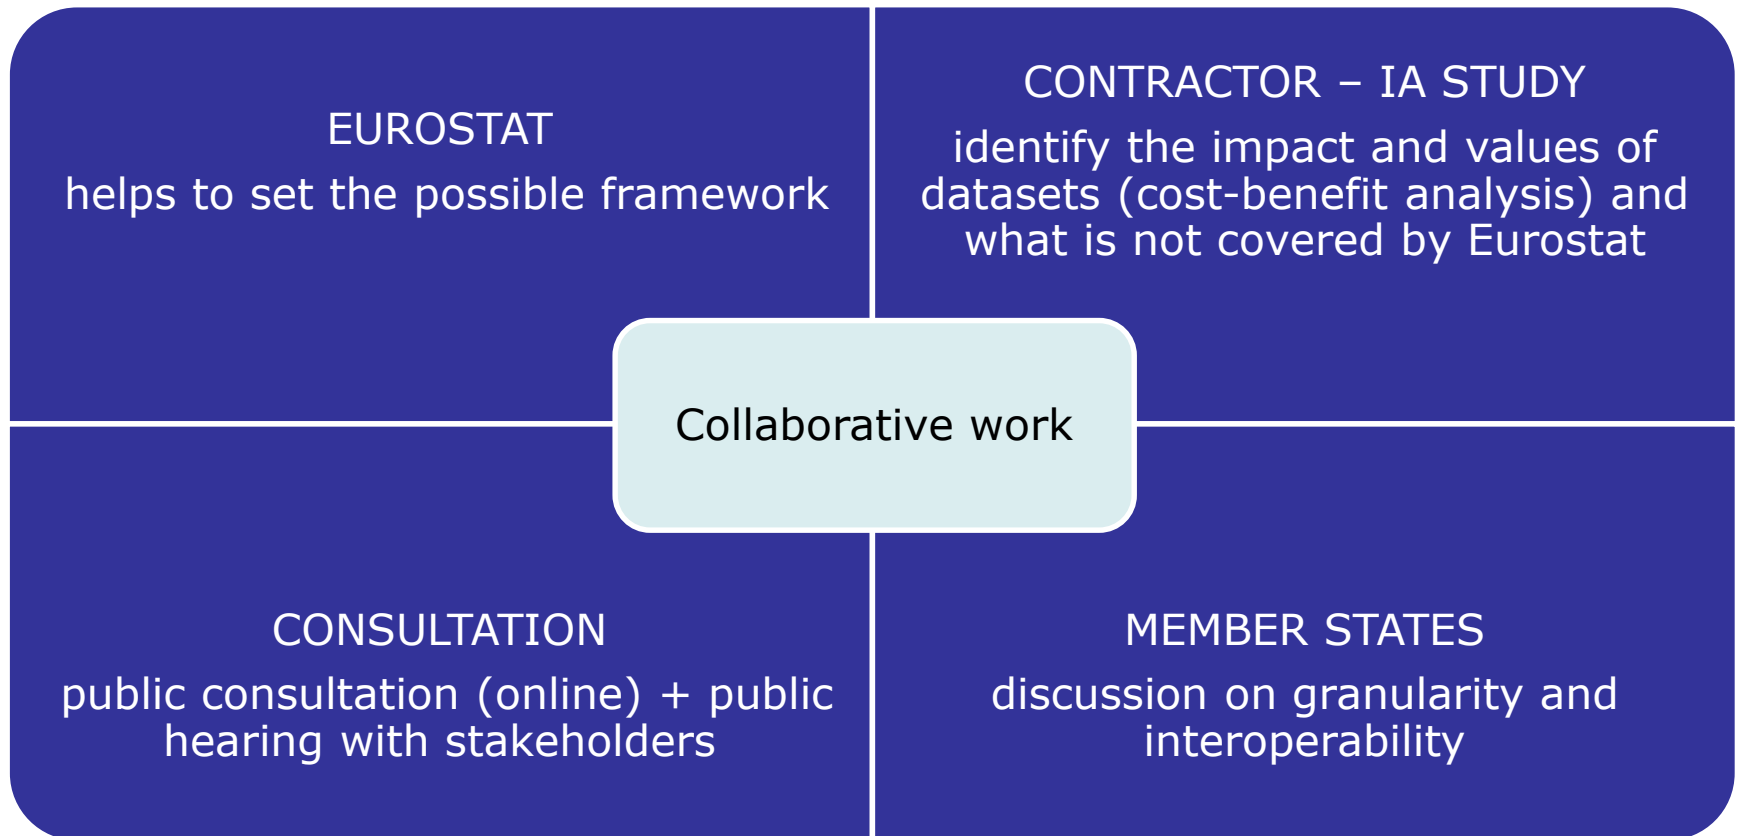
EUROSTAT
helps to set the possible framework

CONTRACTOR – IA STUDY
identify the impact and values of datasets (cost-benefit analysis) and what is not covered by Eurostat

Collaborative work

CONSULTATION
public consultation (online) + public hearing with stakeholders

MEMBER STATES
discussion on granularity and interoperability